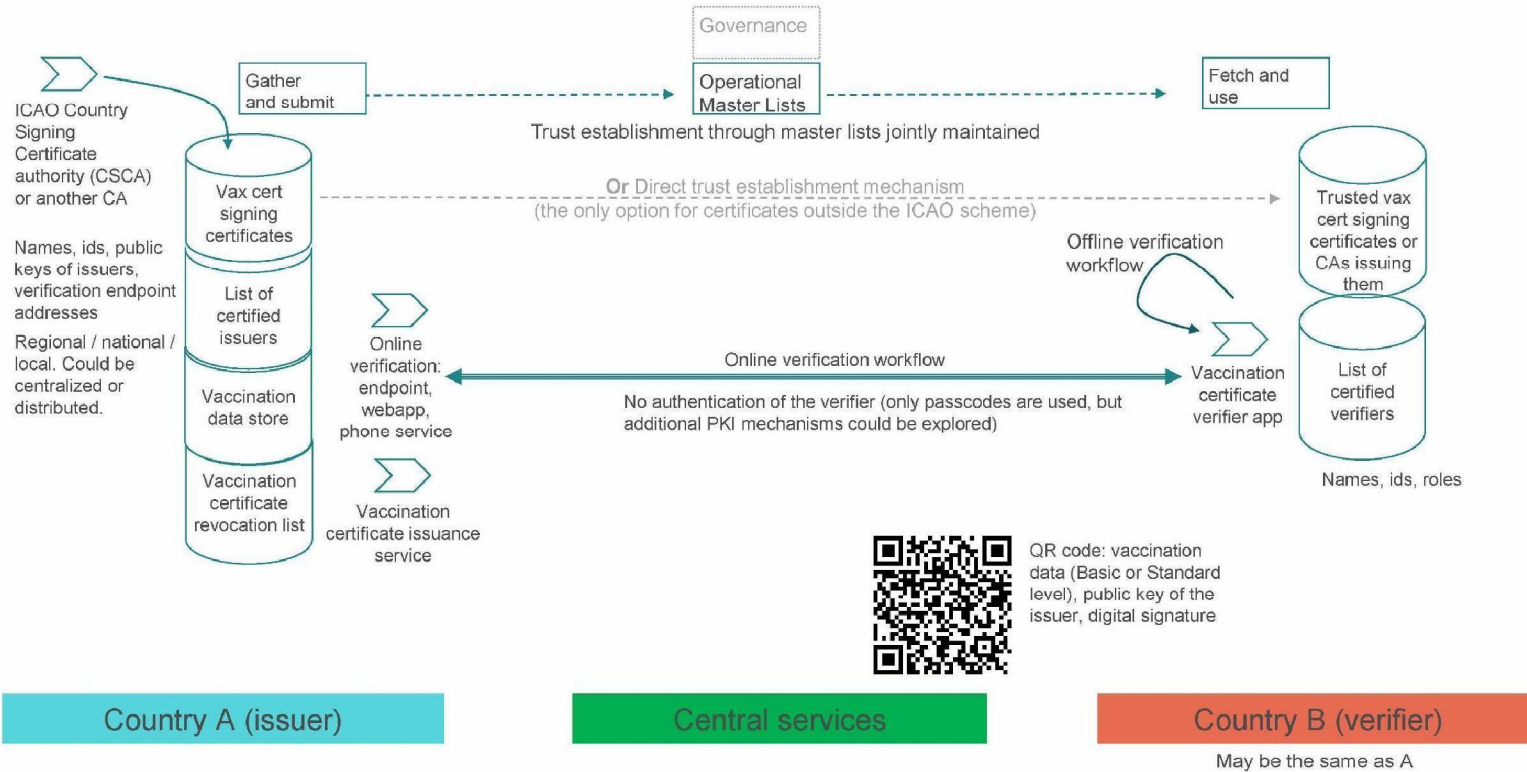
ICAO Country Signing Certificate authority (CSCA) or another CA

Gather and submit

Governance

Operational Master Lists

Fetch and use

Trust establishment through master lists jointly maintained

Vax cert signing certificates

Or Direct trust establishment mechanism (the only option for certificates outside the ICAO scheme)

Trusted vax cert signing certificates or CAs issuing them

Names, ids, public keys of issuers, verification endpoint addresses

Regional / national / local. Could be centralized or distributed.

List of certified issuers

Offline verification workflow

Online verification: endpoint, webapp, phone service

Online verification workflow

No authentication of the verifier (only passcodes are used, but additional PKI mechanisms could be explored)

Vaccination certificate verifier app

List of certified verifiers

Vaccination data store

Vaccination certificate revocation list

Vaccination certificate issuance service

Names, ids, roles

QR code: vaccination data (Basic or Standard level), public key of the issuer, digital signature

Country A (issuer)

Central services

Country B (verifier)

May be the same as A